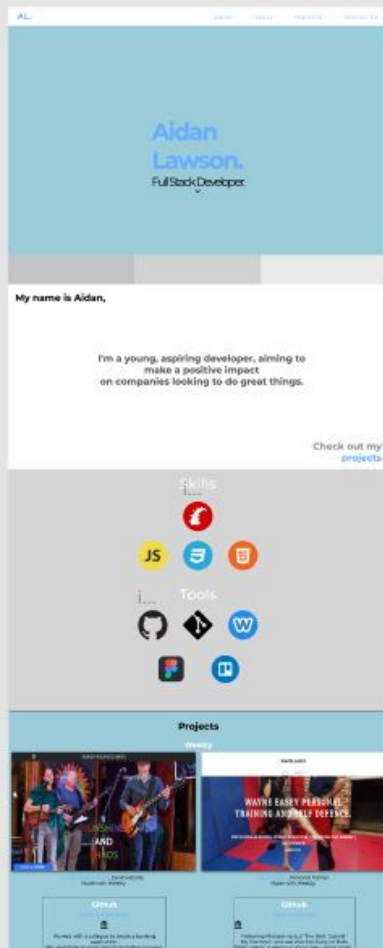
AL.

Aidan Lawson.

Full Stack Developer.

My name is Aidan,

I'm a young, aspiring developer, aiming to make a positive impact on companies looking to do great things.

Check out my projects

Skills

JS

Tools

Projects

Weebly

SUNSHINE AND FOLKS

WAYNE EASEY PERSONAL TRAINING AND SELF DEFENCE

Github

Github

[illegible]